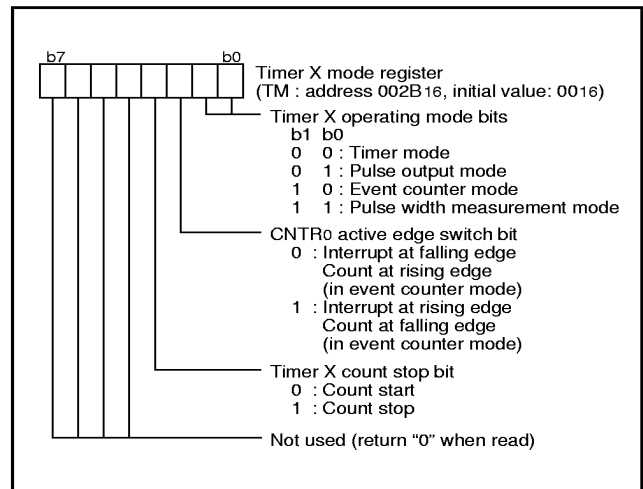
b7

b0

Timer X mode register
(TM : address 002B$_{16}$, initial value: 00$_{16}$)

Timer X operating mode bits
b1 b0
0 0 : Timer mode
0 1 : Pulse output mode
1 0 : Event counter mode
1 1 : Pulse width measurement mode

CNTR$_0$ active edge switch bit
0 : Interrupt at falling edge
Count at rising edge
(in event counter mode)
1 : Interrupt at rising edge
Count at falling edge
(in event counter mode)

Timer X count stop bit
0 : Count start
1 : Count stop

Not used (return “0” when read)